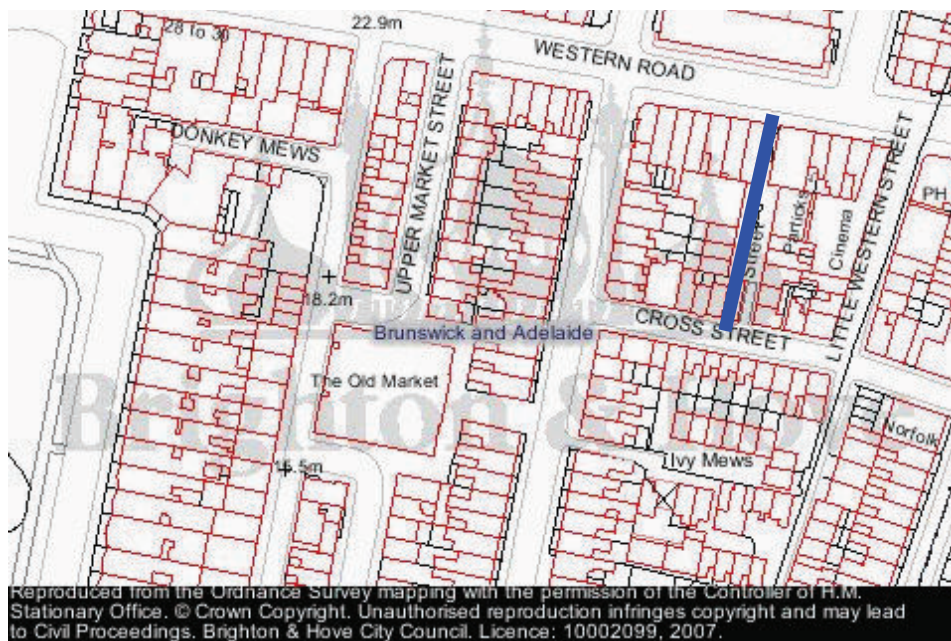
28 to 30
22.9m
WESTERN ROAD
DONKEY MEWS
UPPER MARKET STREET
18.2m
Street
Patricks
Cinema
LITTLE WESTERN STREET
PH
Brunswick and Adelaide
CROSS STREET
The Old Market
Brighton & Hove
Norfolk
Ivy Mews
16.5m

Reproduced from the Ordnance Survey mapping with the permission of the Controller of H.M. Stationary Office. © Crown Copyright. Unauthorised reproduction infringes copyright and may lead to Civil Proceedings. Brighton & Hove City Council. Licence: 10002099, 2007.